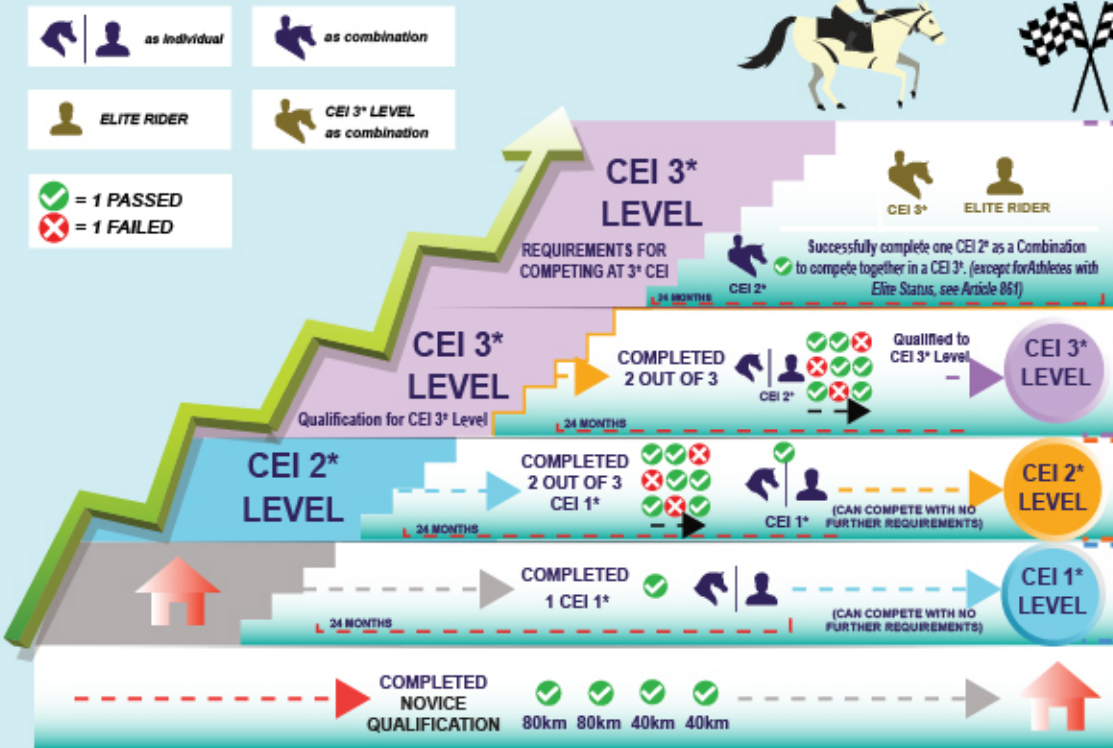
as individual

as combination

ELITE RIDER

CEI 3* LEVEL as combination

= 1 PASSED
= 1 FAILED

CEI 3* LEVEL

REQUIREMENTS FOR COMPETING AT 3* CEI

CEI 3*

ELITE RIDER

CEI 2*

Successfully complete one CEI 2* as a Combination to compete together in a CEI 3*. (except forAthletes with Elite Status, see Article 861)

24 MONTHS

CEI 3* LEVEL

Qualification for CEI 3* Level

COMPLETED 2 OUT OF 3

CEI 2*

Qualified to CEI 3* Level

CEI 3* LEVEL

24 MONTHS

CEI 2* LEVEL

COMPLETED 2 OUT OF 3 CEI 1*

CEI 1*

(CAN COMPETE WITH NO FURTHER REQUIREMENTS)

CEI 2* LEVEL

24 MONTHS

COMPLETED 1 CEI 1*

(CAN COMPETE WITH NO FURTHER REQUIREMENTS)

CEI 1* LEVEL

24 MONTHS

COMPLETED NOVICE QUALIFICATION

80km 80km 40km 40km